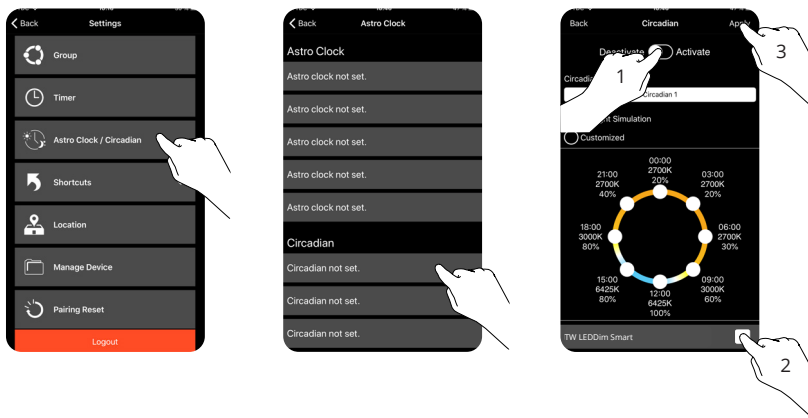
Back Settings

Group

Timer

Astro Clock / Circadian

Shortcuts

Location

Manage Device

Pairing Reset

Logout

Back Astro Clock

Astro Clock

Astro clock not set.

Astro clock not set.

Astro clock not set.

Astro clock not set.

Astro clock not set.

Circadian

Circadian not set.

Circadian not set.

Circadian not set.

Back Circadian Apply

Deactivate Activate

Circadia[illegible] Circadian 1

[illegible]nt Simulation

Customized

00:00
2700K
20%

03:00
2700K
20%

06:00
2700K
30%

09:00
3000K
60%

12:00
6425K
100%

15:00
6425K
80%

18:00
3000K
80%

21:00
2700K
40%

TW LEDDim Smart

1

2

3